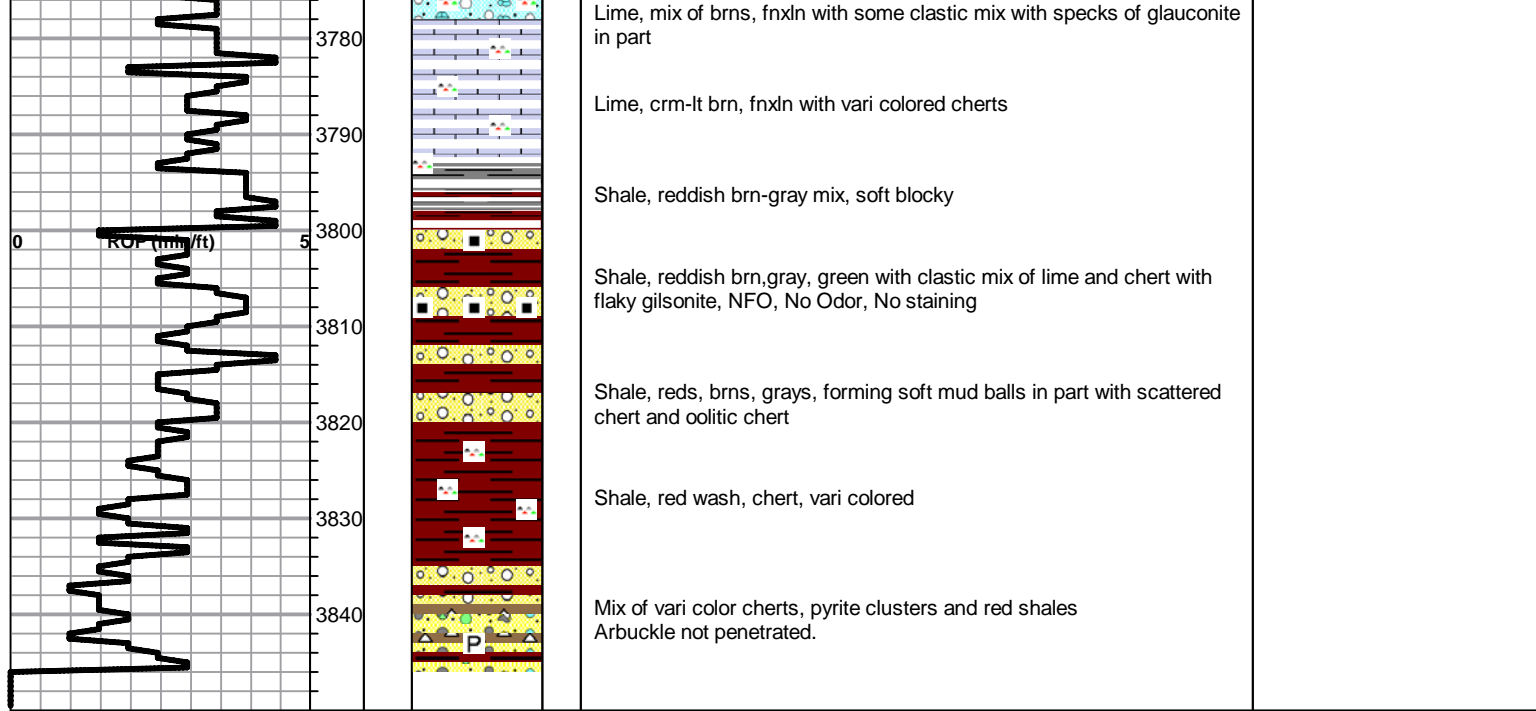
3780

3790

3800

0 ROP (min/ft) 5

3810

3820

3830

3840

P

Lime, mix of brns, fnxln with some clastic mix with specks of glauconite in part

Lime, crm-lt brn, fnxln with vari colored cherts

Shale, reddish brn-gray mix, soft blocky

Shale, reddish brn,gray, green with clastic mix of lime and chert with flaky gilsonite, NFO, No Odor, No staining

Shale, reds, brns, grays, forming soft mud balls in part with scattered chert and oolitic chert

Shale, red wash, chert, vari colored

Mix of vari color cherts, pyrite clusters and red shales
Arbuckle not penetrated.